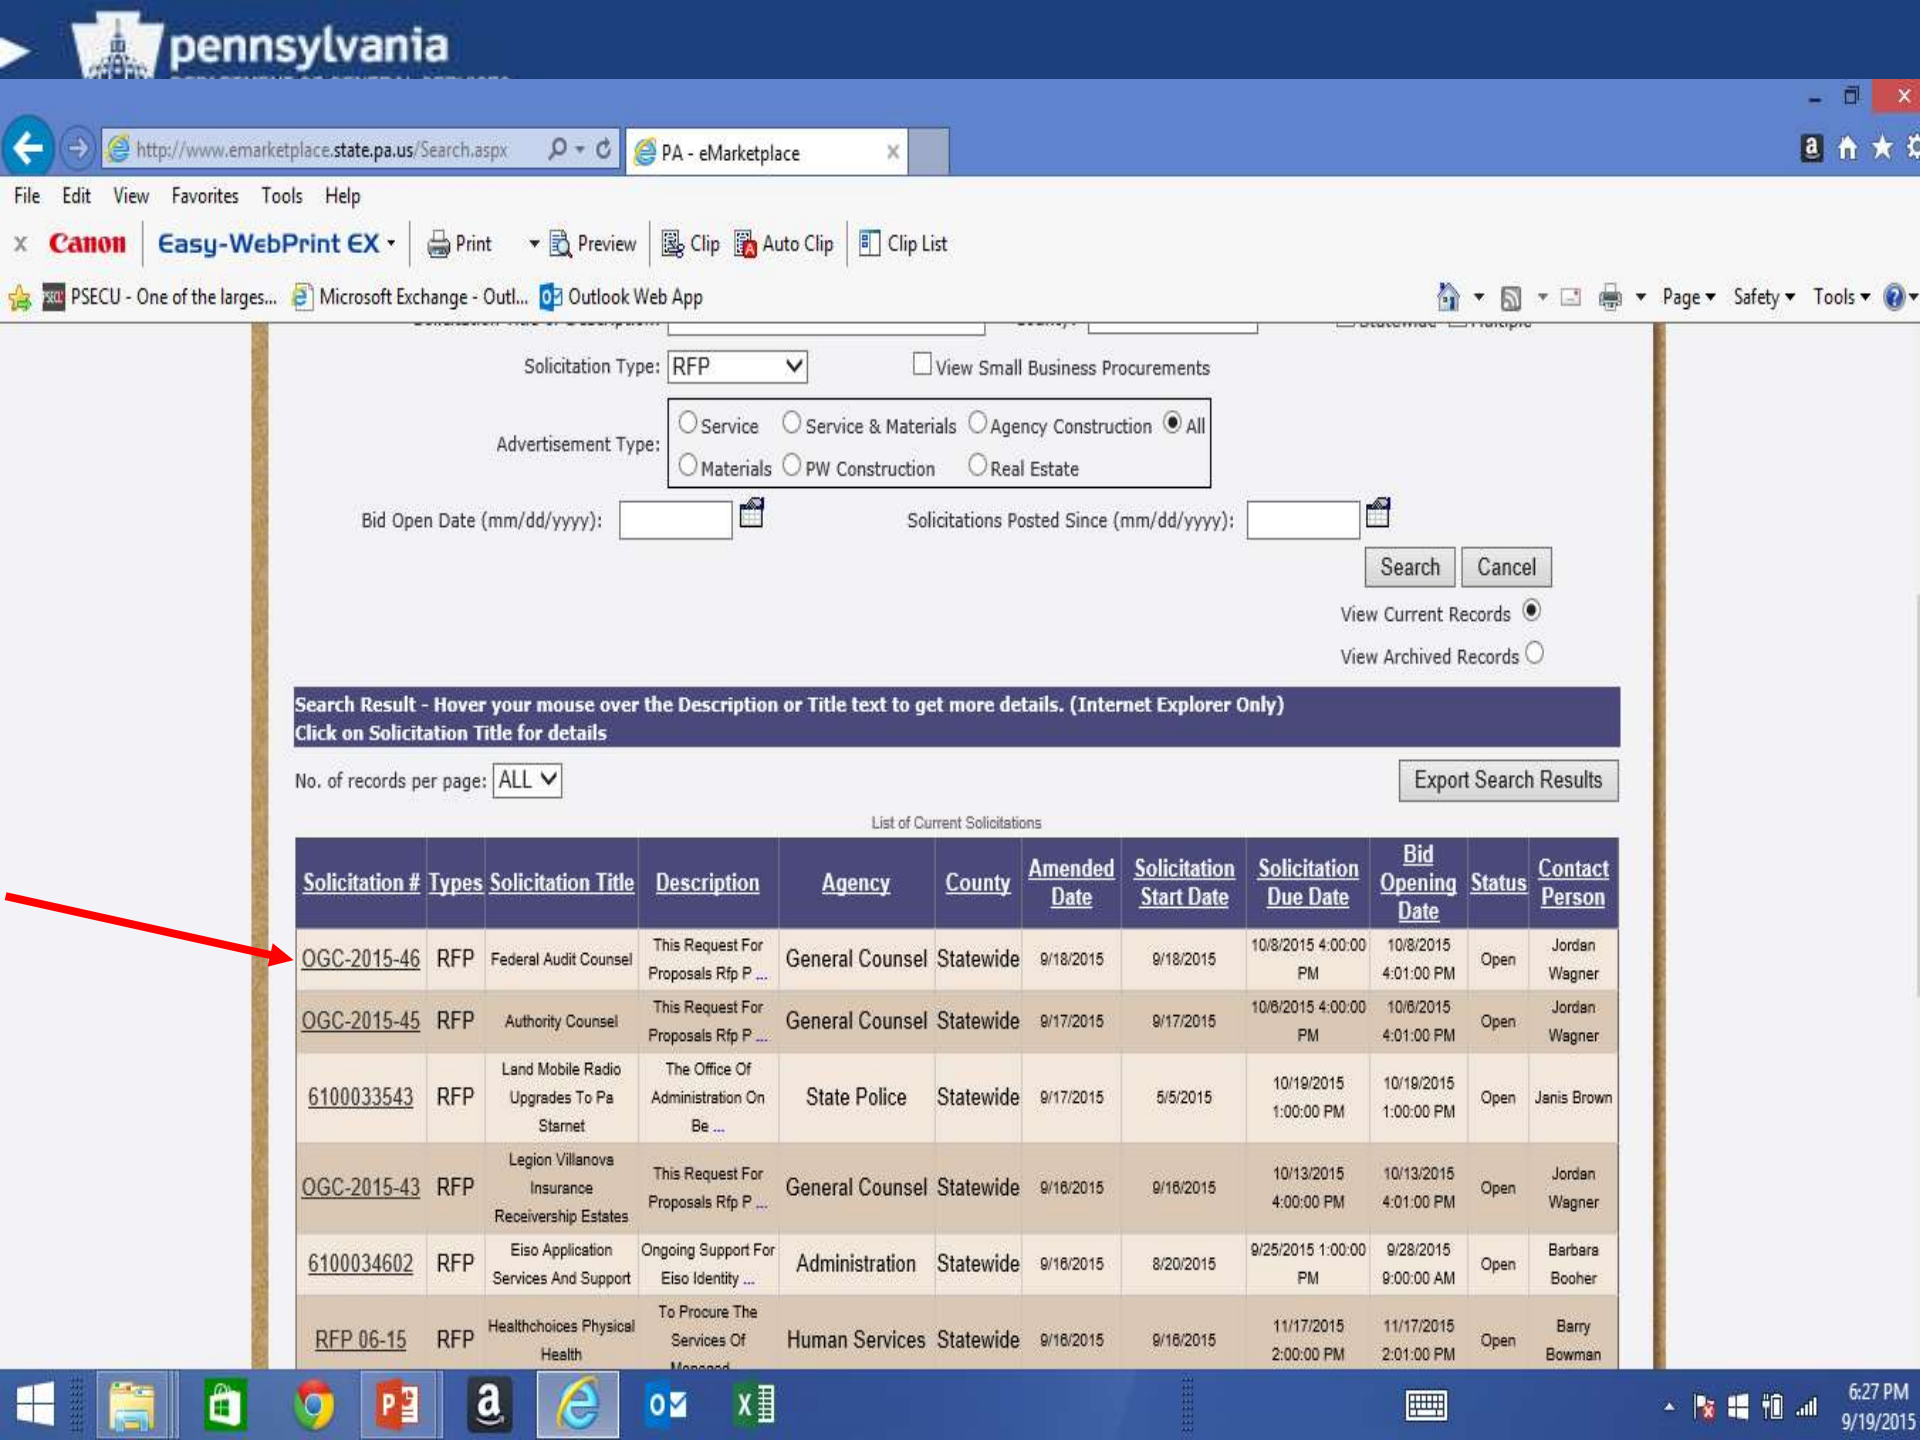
pennsylvania

http://www.emarketplace.state.pa.us/Search.aspx

PA - eMarketplace

File Edit View Favorites Tools Help

Canon Easy-WebPrint EX Print Preview Clip Auto Clip Clip List

PSECU - One of the larges... Microsoft Exchange - Outl... Outlook Web App

Page Safety Tools

Solicitation Type: RFP

View Small Business Procurements

Advertisement Type: Service Service & Materials Agency Construction All Materials PW Construction Real Estate

Bid Open Date (mm/dd/yyyy):

Solicitations Posted Since (mm/dd/yyyy):

Search Cancel

View Current Records

View Archived Records

Search Result - Hover your mouse over the Description or Title text to get more details. (Internet Explorer Only)
Click on Solicitation Title for details

No. of records per page: ALL

Export Search Results

List of Current Solicitations

| Solicitation # | Types | Solicitation Title | Description | Agency | County | Amended Date | Solicitation Start Date | Solicitation Due Date | Bid Opening Date | Status | Contact Person |
|---|---|---|---|---|---|---|---|---|---|---|---|
| OGC-2015-46 | RFP | Federal Audit Counsel | This Request For Proposals Rfp P ... | General Counsel | Statewide | 9/18/2015 | 9/18/2015 | 10/8/2015 4:00:00 PM | 10/8/2015 4:01:00 PM | Open | Jordan Wagner |
| OGC-2015-45 | RFP | Authority Counsel | This Request For Proposals Rfp P ... | General Counsel | Statewide | 9/17/2015 | 9/17/2015 | 10/6/2015 4:00:00 PM | 10/6/2015 4:01:00 PM | Open | Jordan Wagner |
| 6100033543 | RFP | Land Mobile Radio Upgrades To Pa Starnet | The Office Of Administration On Be ... | State Police | Statewide | 9/17/2015 | 5/5/2015 | 10/19/2015 1:00:00 PM | 10/19/2015 1:00:00 PM | Open | Janis Brown |
| OGC-2015-43 | RFP | Legion Villanova Insurance Receivership Estates | This Request For Proposals Rfp P ... | General Counsel | Statewide | 9/16/2015 | 9/16/2015 | 10/13/2015 4:00:00 PM | 10/13/2015 4:01:00 PM | Open | Jordan Wagner |
| 6100034602 | RFP | Eiso Application Services And Support | Ongoing Support For Eiso Identity ... | Administration | Statewide | 9/16/2015 | 8/20/2015 | 9/25/2015 1:00:00 PM | 9/28/2015 9:00:00 AM | Open | Barbara Booher |
| RFP 06-15 | RFP | Healthchoices Physical Health | To Procure The Services Of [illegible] | Human Services | Statewide | 9/16/2015 | 9/16/2015 | 11/17/2015 2:00:00 PM | 11/17/2015 2:01:00 PM | Open | Barry Bowman |

6:27 PM
9/19/2015